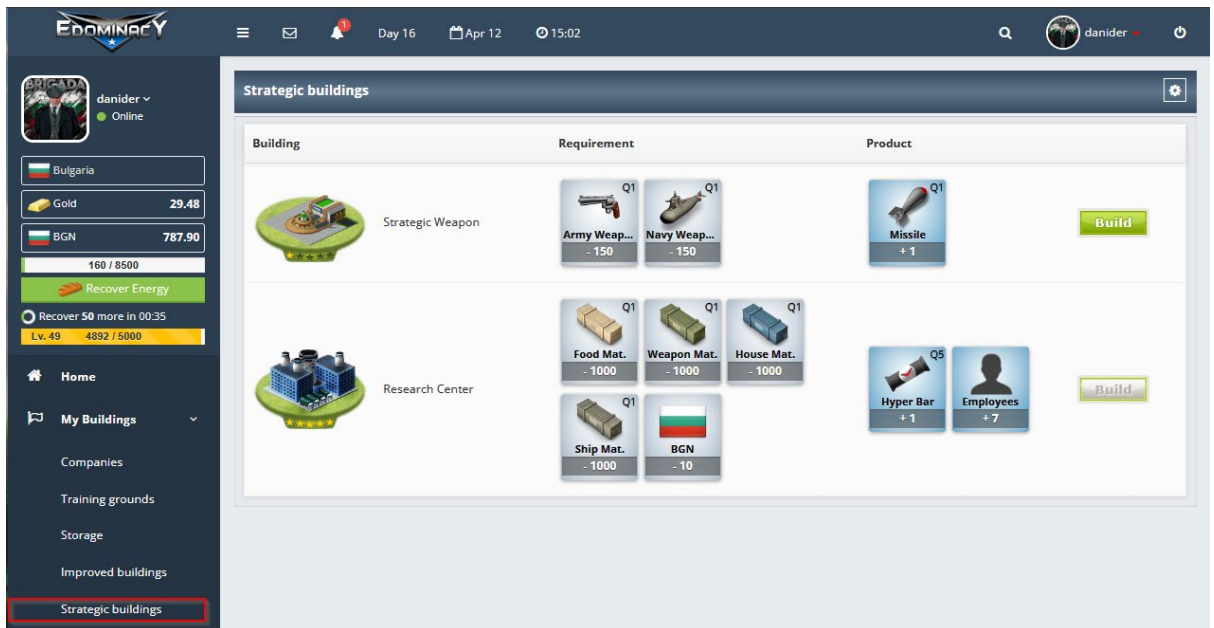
EDOMINACY

1

Day 16

Apr 12

15:02

danider

BRIGADA

danider

Online

Bulgaria

Gold 29.48

BGN 787.90

160 / 8500

Recover Energy

Recover 50 more in 00:35

Lv. 49 4892 / 5000

Home

My Buildings

Companies

Training grounds

Storage

Improved buildings

Strategic buildings

Strategic buildings

| Building | Requirement | Product | |
|---|---|---|---|
| Strategic Weapon | Q1 Army Weap... - 150; Q1 Navy Weap... - 150 | Q1 Missile + 1 | Build |
| Research Center | Q1 Food Mat. - 1000; Q1 Weapon Mat. - 1000; Q1 House Mat. - 1000; Q1 Ship Mat. - 1000; BGN - 10 | Q5 Hyper Bar + 1; Employees + 7 | Build |